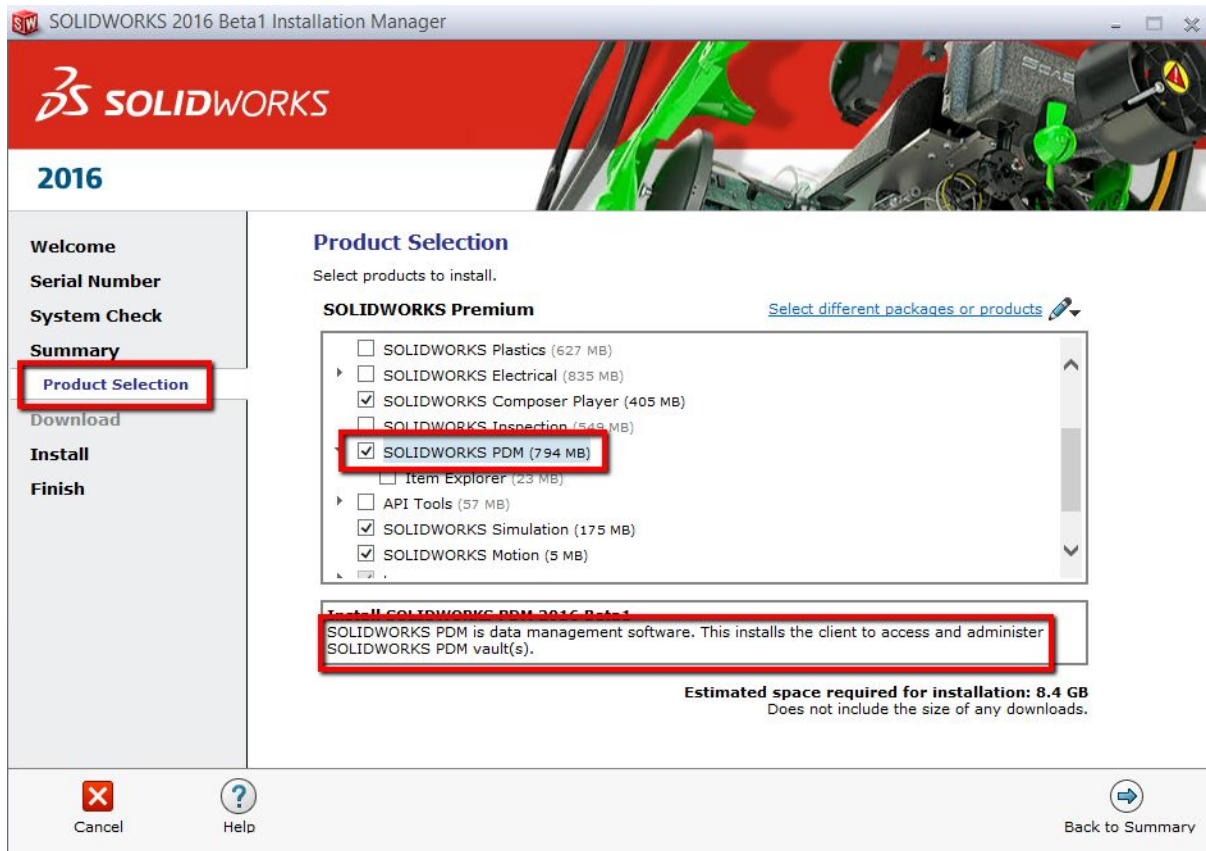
SOLIDWORKS 2016 Beta1 Installation Manager

SOLIDWORKS

2016

Welcome
Serial Number
System Check
Summary
Product Selection
Download
Install
Finish

Product Selection

Select products to install.

SOLIDWORKS Premium

Select different packages or products

SOLIDWORKS Plastics (627 MB)
SOLIDWORKS Electrical (835 MB)
SOLIDWORKS Composer Player (405 MB)
SOLIDWORKS Inspection (549 MB)
SOLIDWORKS PDM (794 MB)
Item Explorer (23 MB)
API Tools (57 MB)
SOLIDWORKS Simulation (175 MB)
SOLIDWORKS Motion (5 MB)

Install SOLIDWORKS PDM 2016 Beta1
SOLIDWORKS PDM is data management software. This installs the client to access and administer SOLIDWORKS PDM vault(s).

Estimated space required for installation: 8.4 GB
Does not include the size of any downloads.

Cancel
Help
Back to Summary